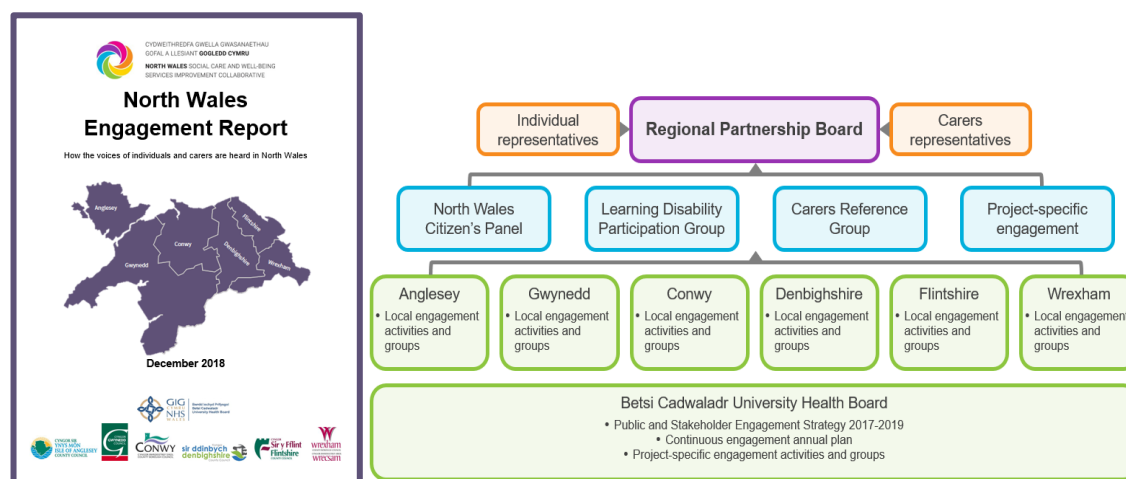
CYDWEITHREDFA GWELLA GWASANAETHAU GOFAL A LLESIANT GOGLEDD CYMRU
NORTH WALES SOCIAL CARE AND WELL-BEING SERVICES IMPROVEMENT COLLABORATIVE

North Wales Engagement Report

How the voices of individuals and carers are heard in North Wales

Anglesey
Flintshire
Conwy
Denbighshire
Gwynedd
Wrexham

December 2018

GIG NHS WALES Bwrdd Iechyd Prifysgol Betsi Cadwaladr University Health Board

CYNGOR SIR YNYS MÔN ISLE OF ANGLESEY COUNTY COUNCIL
CONWY
sir ddinbych denbighshire
Sir y Fflint Flintshire
wrexham wrecsam

Individual representatives

Regional Partnership Board

Carers representatives

North Wales Citizen's Panel

Learning Disability Participation Group

Carers Reference Group

Project-specific engagement

Anglesey
• Local engagement activities and groups

Gwynedd
• Local engagement activities and groups

Conwy
• Local engagement activities and groups

Denbighshire
• Local engagement activities and groups

Flintshire
• Local engagement activities and groups

Wrexham
• Local engagement activities and groups

Betsi Cadwaladr University Health Board
• Public and Stakeholder Engagement Strategy 2017-2019
• Continuous engagement annual plan
• Project-specific engagement activities and groups